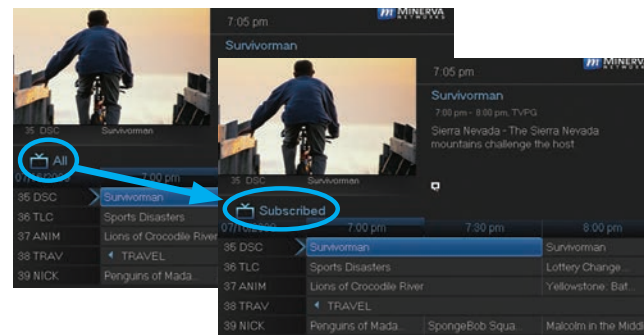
7:05 pm
MINERVA NETWORKS
Survivorman
35 DSC Survivorman
All
07/10/2010 7:00 pm
35 DSC Survivorman
36 TLC Sports Disasters
37 ANIM Lions of Crocodile River
38 TRAV TRAVEL
39 NICK Penguins of Mada...

7:05 pm
MINERVA NETWORKS
Survivorman
7:00 pm - 8:00 pm, TVPG
Sierra Nevada - The Sierra Nevada mountains challenge the host
35 DSC Survivorman
Subscribed
7:00 pm 7:30 pm 8:00 pm
35 DSC Survivorman Survivorman
36 TLC Sports Disasters Lottery Change...
37 ANIM Lions of Crocodile River Yellowstone: Bat...
38 TRAV TRAVEL
39 NICK Penguins of Mada... SpongeBob Squa... Malcolm in the Midd...